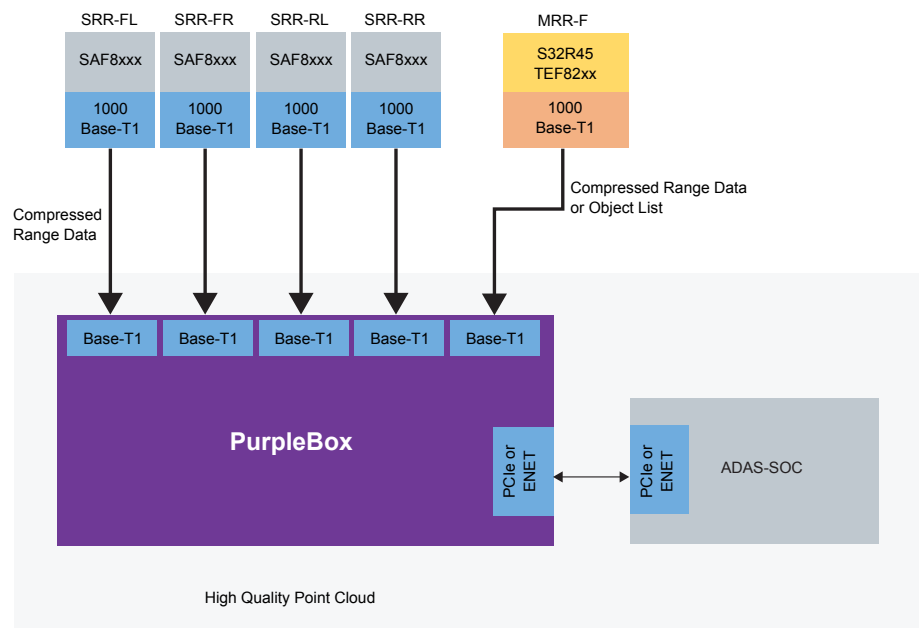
SRR-FL
SAF8xxx
1000 Base-T1

SRR-FR
SAF8xxx
1000 Base-T1

SRR-RL
SAF8xxx
1000 Base-T1

SRR-RR
SAF8xxx
1000 Base-T1

MRR-F
S32R45
TEF82xx
1000 Base-T1

Compressed Range Data

Compressed Range Data or Object List

Base-T1
Base-T1
Base-T1
Base-T1
Base-T1

PurpleBox

PCIe or ENET

PCIe or ENET

ADAS-SOC

High Quality Point Cloud